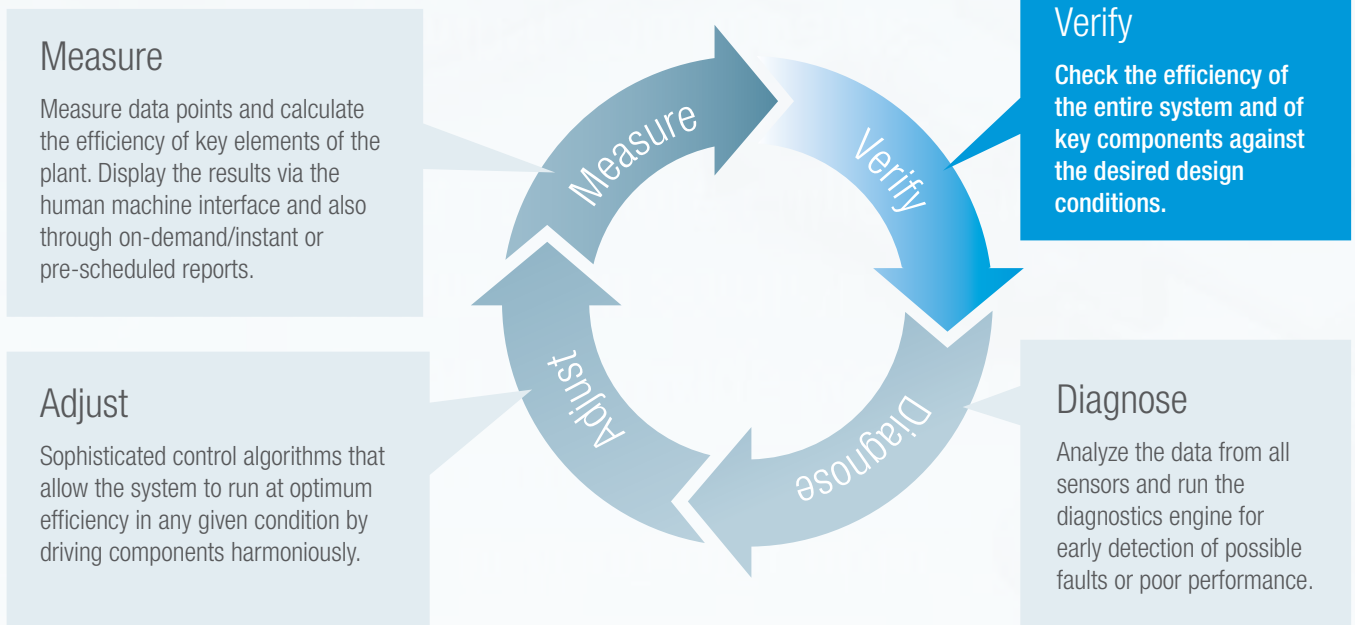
Measure

Measure data points and calculate the efficiency of key elements of the plant. Display the results via the human machine interface and also through on-demand/instant or pre-scheduled reports.

Measure

Verify

Verify

Check the efficiency of the entire system and of key components against the desired design conditions.

Adjust

Sophisticated control algorithms that allow the system to run at optimum efficiency in any given condition by driving components harmoniously.

Adjust

Diagnose

Diagnose

Analyze the data from all sensors and run the diagnostics engine for early detection of possible faults or poor performance.